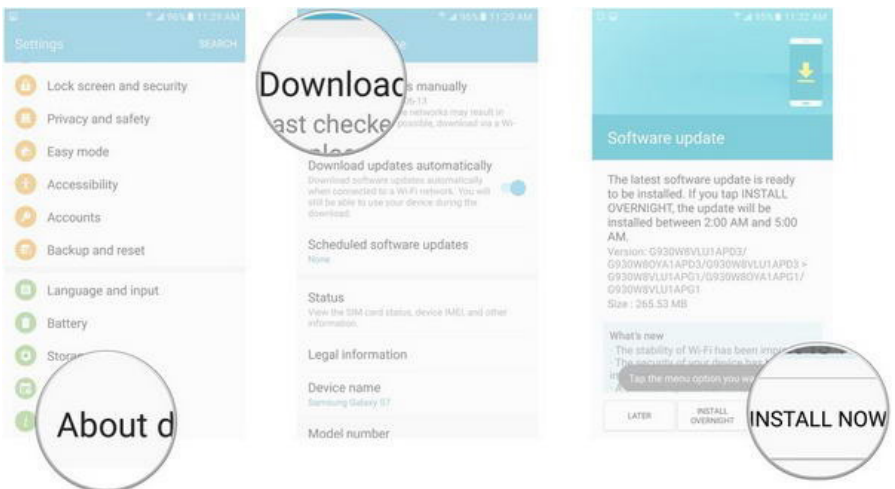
96% 11:29 AM
Settings
SEARCH
Lock screen and security
Privacy and safety
Easy mode
Accessibility
Accounts
Backup and reset
Language and input
Battery
Stora
About d

96% 11:29 AM
Downloac
ast checke
s manually
06-13
networks may result in
possible, download via a Wi-
Download updates automatically
Download software updates automatically when connected to a Wi-Fi network. You will still be able to use your device during the download.
Scheduled software updates
None
Status
View the SIM card status, device IMEI and other information.
Legal information
Device name
Samsung Galaxy S7
Model number

95% 11:32 AM
Software update
The latest software update is ready to be installed. If you tap INSTALL OVERNIGHT, the update will be installed between 2:00 AM and 5:00 AM.
Version: G930W8VLU1APD3/ G930W8OYA1APD3/G930W8VLU1APD3 > G930W8VLU1APG1/G930W8OYA1APG1/ G930W8VLU1APG1
Size : 265.53 MB
What's new
· The stability of Wi-Fi has been impr
· The security of your device has
Tap the menu option you wa
LATER
INSTALL OVERNIGHT
INSTALL NOW